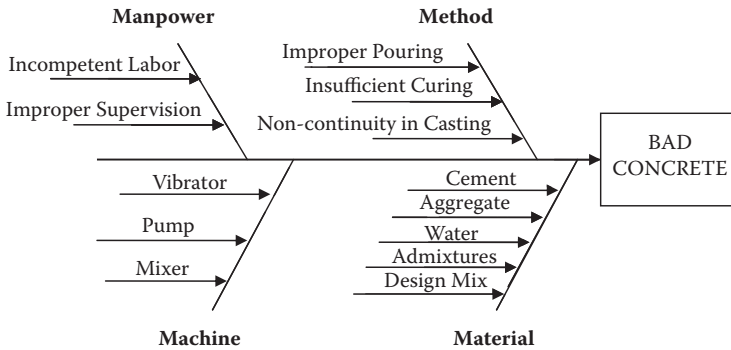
Manpower

Incompetent Labor

Improper Supervision

Method

Improper Pouring

Insufficient Curing

Non-continuity in Casting

BAD CONCRETE

Vibrator

Pump

Mixer

Machine

Cement

Aggregate

Water

Admixtures

Design Mix

Material